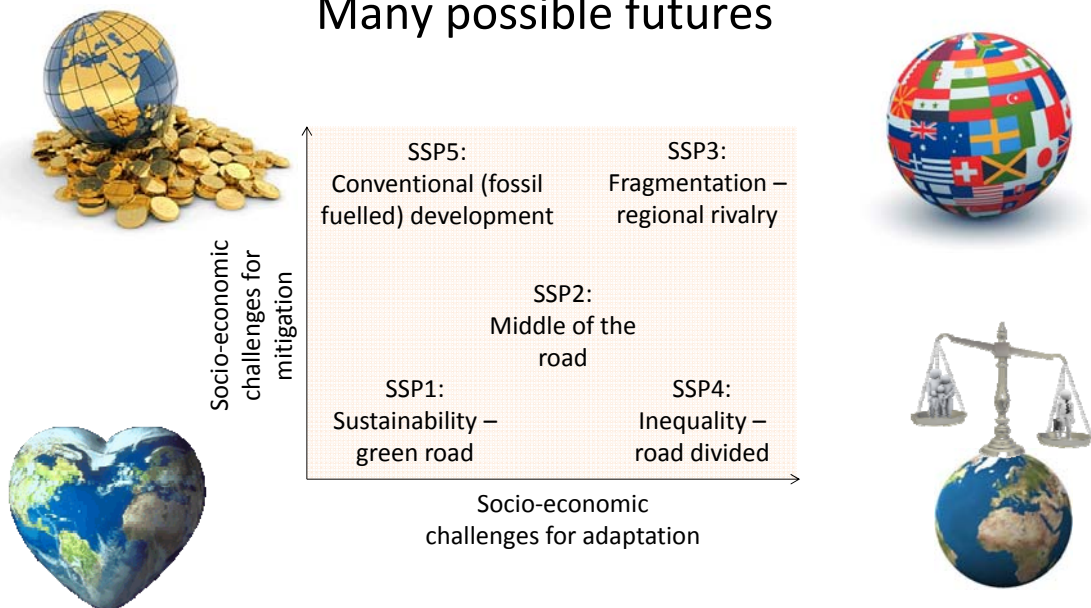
Many possible futures

Socio-economic challenges for mitigation

SSP5: Conventional (fossil fuelled) development

SSP3: Fragmentation – regional rivalry

SSP2: Middle of the road

SSP1: Sustainability – green road

SSP4: Inequality – road divided

Socio-economic challenges for adaptation